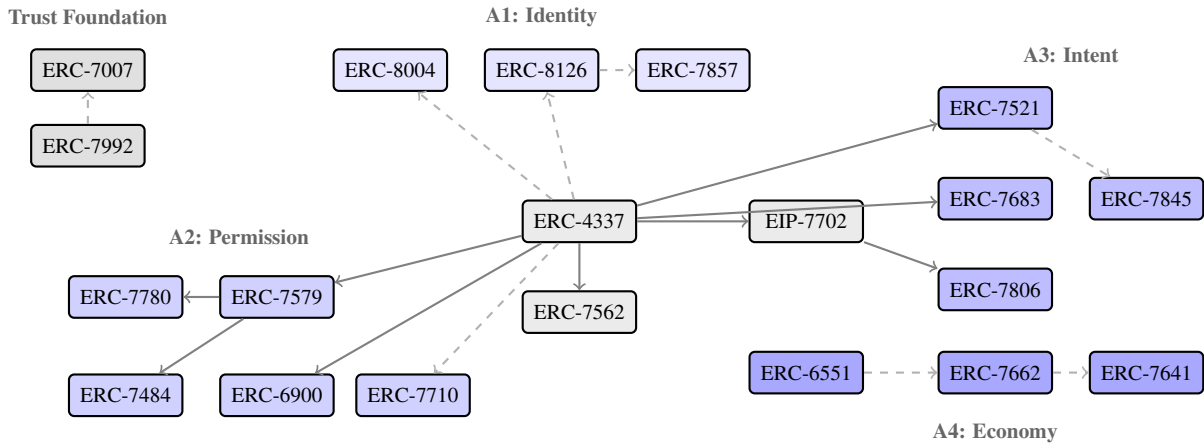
Trust Foundation

ERC-7007

ERC-7992

A1: Identity

ERC-8004

ERC-8126

ERC-7857

A3: Intent

ERC-7521

ERC-7845

ERC-7683

ERC-4337

EIP-7702

A2: Permission

ERC-7780

ERC-7579

ERC-7562

ERC-7806

ERC-7484

ERC-6900

ERC-7710

ERC-6551

ERC-7662

ERC-7641

A4: Economy